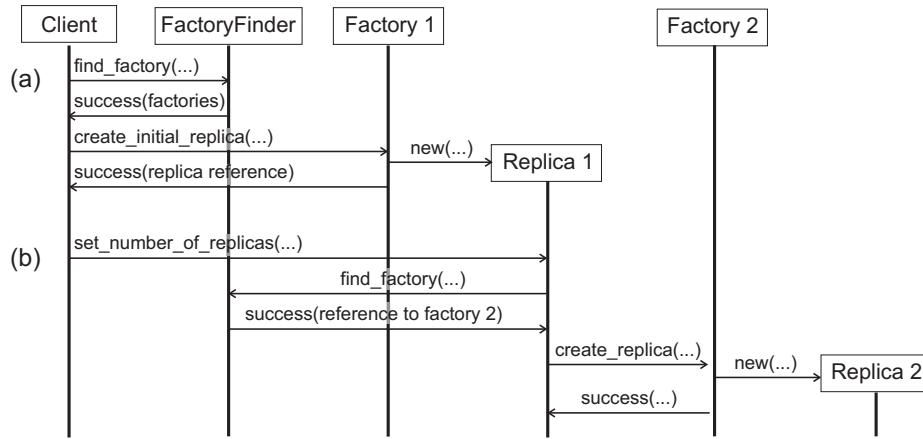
Client
FactoryFinder
Factory 1
Factory 2

(a)
find_factory(...)
success(factories)
create_initial_replica(...)
new(...)
Replica 1
success(replica reference)

(b)
set_number_of_replicas(...)
find_factory(...)
success(reference to factory 2)
create_replica(...)
new(...)
Replica 2
success(...)